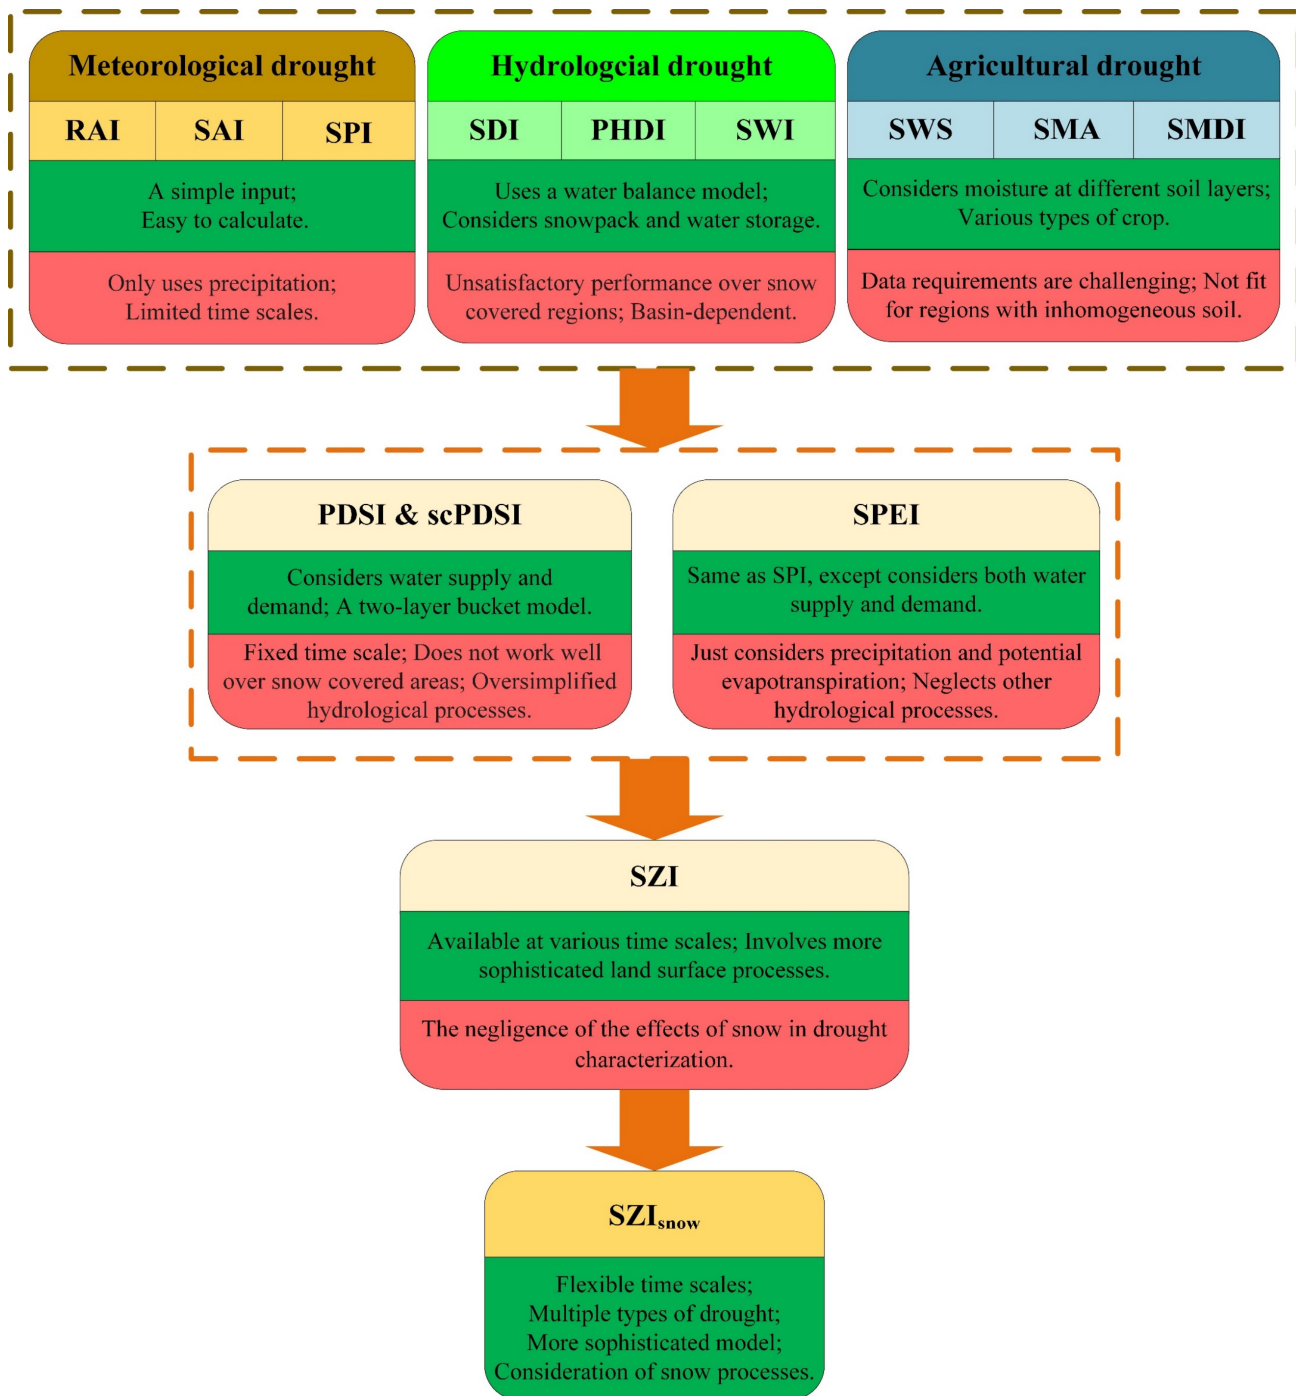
Meteorological drought

RAI SAI SPI

A simple input;
Easy to calculate.

Only uses precipitation;
Limited time scales.

Hydrologcial drought

SDI PHDI SWI

Uses a water balance model;
Considers snowpack and water storage.

Unsatisfactory performance over snow covered regions; Basin-dependent.

Agricultural drought

SWS SMA SMDI

Considers moisture at different soil layers;
Various types of crop.

Data requirements are challenging; Not fit for regions with inhomogeneous soil.

PDSI & scPDSI

Considers water supply and demand; A two-layer bucket model.

Fixed time scale; Does not work well over snow covered areas; Oversimplified hydrological processes.

SPEI

Same as SPI, except considers both water supply and demand.

Just considers precipitation and potential evapotranspiration; Neglects other hydrological processes.

SZI

Available at various time scales; Involves more sophisticated land surface processes.

The negligence of the effects of snow in drought characterization.

$SZI_{snow}$

Flexible time scales;
Multiple types of drought;
More sophisticated model;
Consideration of snow processes.